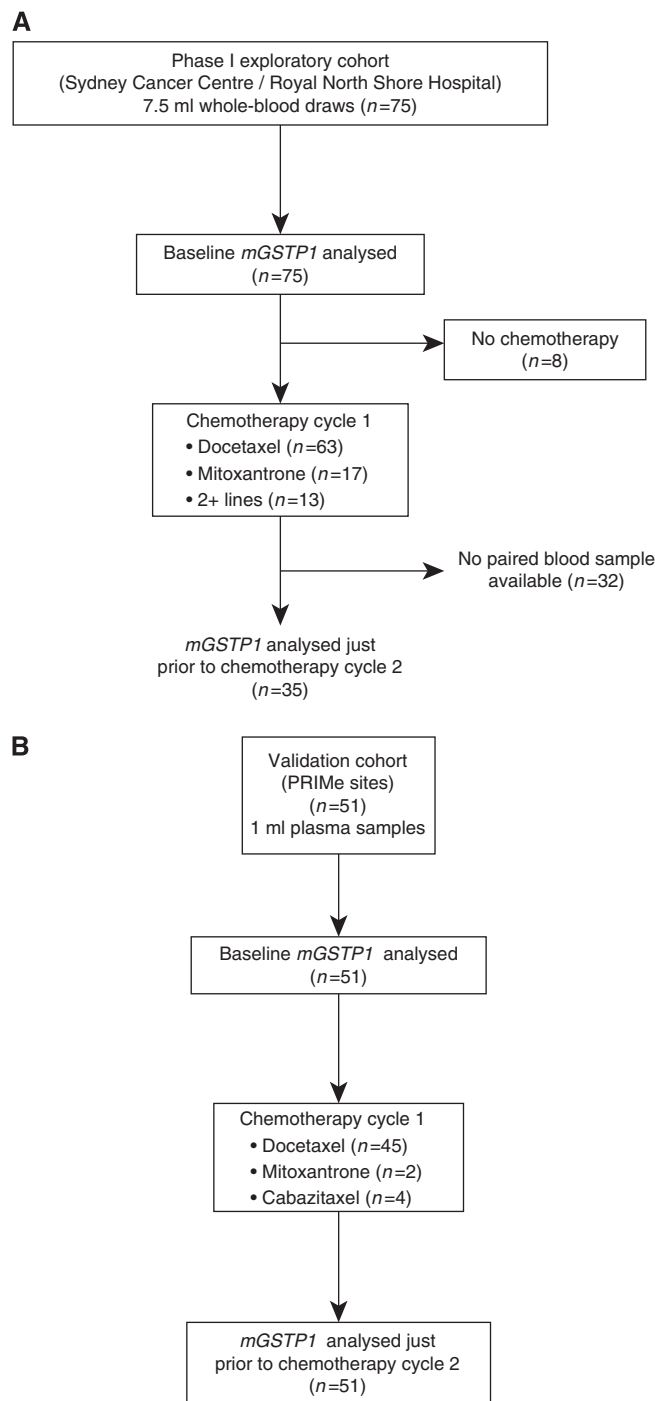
A

Phase I exploratory cohort (Sydney Cancer Centre / Royal North Shore Hospital) 7.5 ml whole-blood draws ($n$=75)

Baseline $mGSTP1$ analysed ($n$=75)

No chemotherapy ($n$=8)

Chemotherapy cycle 1
• Docetaxel ($n$=63)
• Mitoxantrone ($n$=17)
• 2+ lines ($n$=13)

No paired blood sample available ($n$=32)

$mGSTP1$ analysed just prior to chemotherapy cycle 2 ($n$=35)

B

Validation cohort (PRIMe sites) ($n$=51) 1 ml plasma samples

Baseline $mGSTP1$ analysed ($n$=51)

Chemotherapy cycle 1
• Docetaxel ($n$=45)
• Mitoxantrone ($n$=2)
• Cabazitaxel ($n$=4)

$mGSTP1$ analysed just prior to chemotherapy cycle 2 ($n$=51)